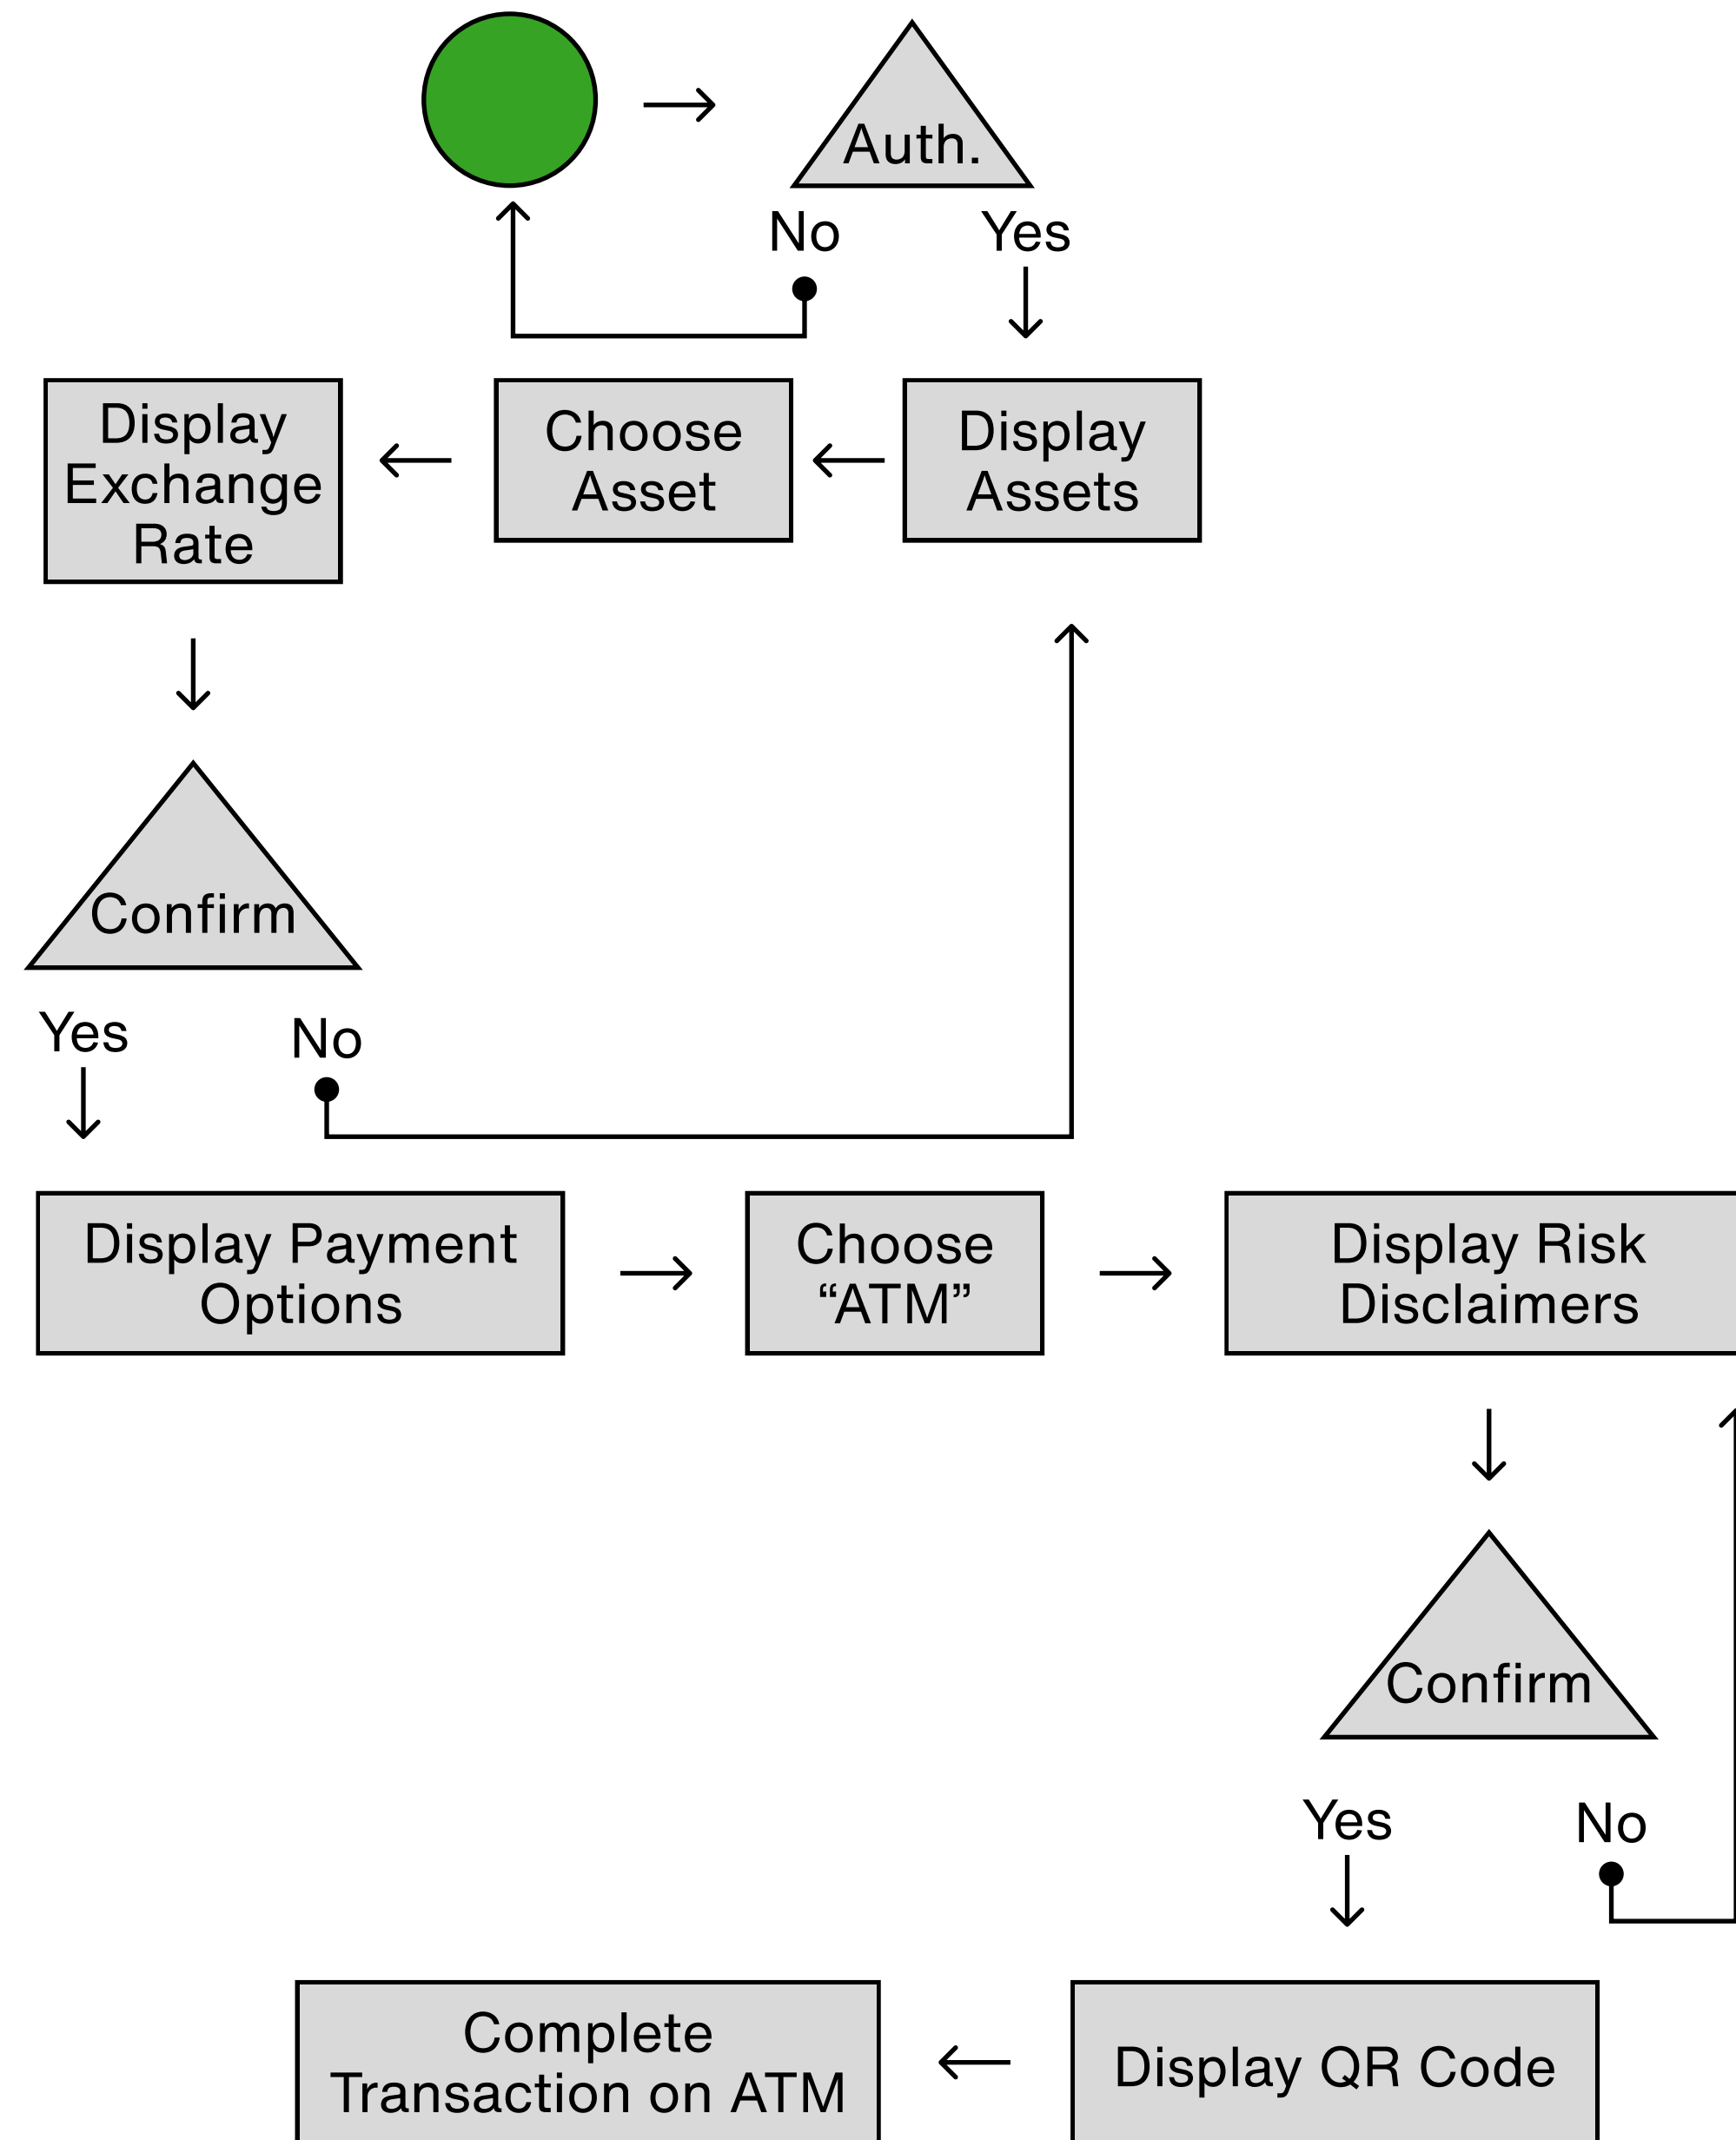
Auth.

No

Yes

Display Exchange Rate

Choose Asset

Display Assets

Confirm

Yes

No

Display Payment Options

Choose “ATM”

Display Risk Disclaimers

Confirm

Yes

No

Complete Transaction on ATM

Display QR Code